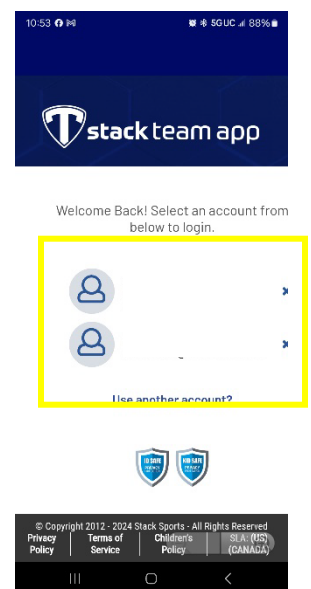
10:53

5G UC 88%

stack team app

Welcome Back! Select an account from below to login.

Use another account?

© Copyright 2012 - 2024 Stack Sports - All Rights Reserved

Privacy Policy | Terms of Service | Children's Policy | SLA: (US) (CANADA)